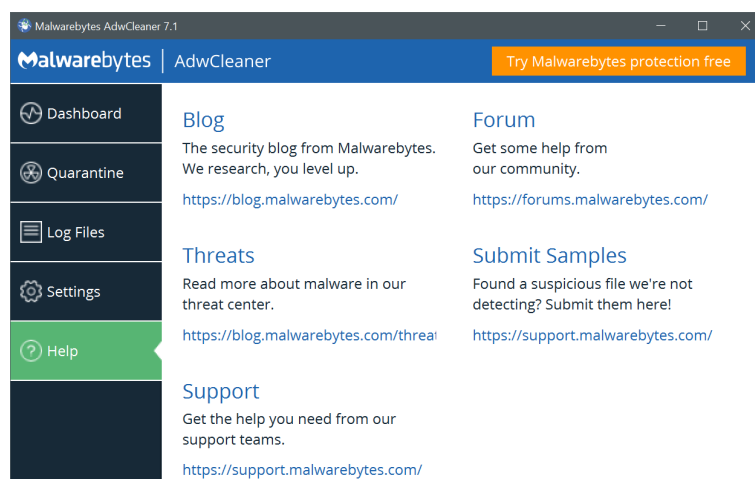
Malwarebytes AdwCleaner 7.1

Malwarebytes | AdwCleaner

Try Malwarebytes protection free

Dashboard

Quarantine

Log Files

Settings

Help

Blog

The security blog from Malwarebytes. We research, you level up.

https://blog.malwarebytes.com/

Forum

Get some help from our community.

https://forums.malwarebytes.com/

Threats

Read more about malware in our threat center.

https://blog.malwarebytes.com/threat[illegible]

Submit Samples

Found a suspicious file we're not detecting? Submit them here!

https://support.malwarebytes.com/

Support

Get the help you need from our support teams.

https://support.malwarebytes.com/